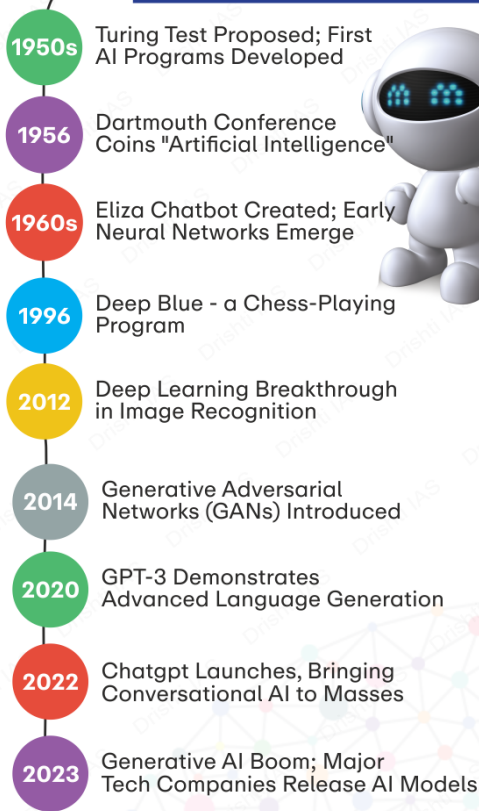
1950s Turing Test Proposed; First AI Programs Developed

1956 Dartmouth Conference Coins "Artificial Intelligence"

1960s Eliza Chatbot Created; Early Neural Networks Emerge

1996 Deep Blue - a Chess-Playing Program

2012 Deep Learning Breakthrough in Image Recognition

2014 Generative Adversarial Networks (GANs) Introduced

2020 GPT-3 Demonstrates Advanced Language Generation

2022 Chatgpt Launches, Bringing Conversational AI to Masses

2023 Generative AI Boom; Major Tech Companies Release AI Models